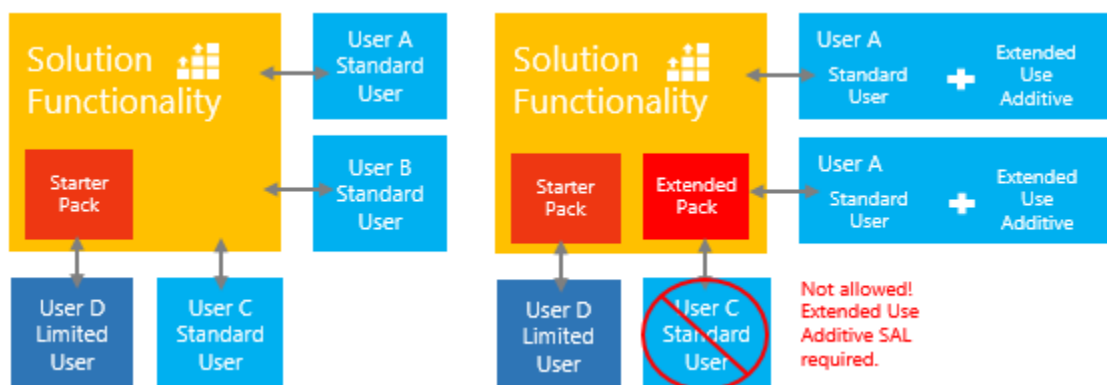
Solution Functionality

Starter Pack

User A Standard User

User B Standard User

User D Limited User

User C Standard User

Solution Functionality

Starter Pack

Extended Pack

User A Standard User

Extended Use Additive

User A Standard User

Extended Use Additive

User D Limited User

User C Standard User

Not allowed! Extended Use Additive SAL required.